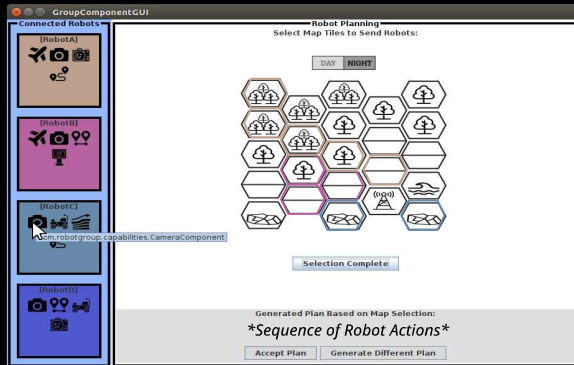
GroupComponentGUI

Connected Robots

[RobotA]

[RobotB]

[RobotC]

com.robotgroup.capabilities.CameraComponent

[RobotD]

Robot Planning
Select Map Tiles to Send Robots:

DAY NIGHT

Selection Complete

Generated Plan Based on Map Selection:

*Sequence of Robot Actions*

Accept Plan Generate Different Plan